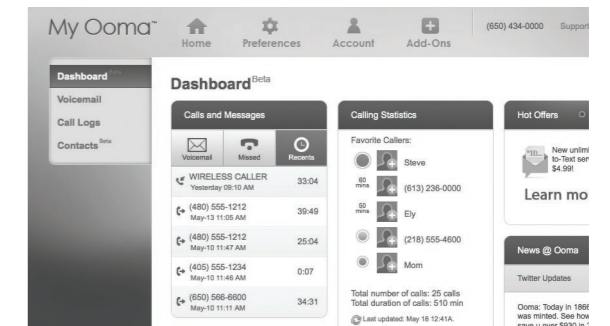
My Ooma™

Home Preferences Account Add-Ons (650) 434-0000 Support

Dashboard
Voicemail
Call Logs
Contacts Beta

Dashboard Beta

Calls and Messages

Voicemail Missed Recents

WIRELESS CALLER Yesterday 09:10 AM 33:04
(480) 555-1212 May-13 11:05 AM 39:49
(480) 555-1212 May-10 11:47 AM 25:04
(405) 555-1234 May-10 11:46 AM 0:07
(650) 566-6600 May-10 11:11 AM 34:31

Calling Statistics

Favorite Callers:
Steve
60 mins (613) 236-0000
50 mins Ely
(218) 555-4600
Mom

Total number of calls: 25 calls
Total duration of calls: 510 min
Last updated: May 16 12:41A.

Hot Offers

New unlim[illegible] to-Text ser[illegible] $4.99!

Learn mo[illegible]

News @ Ooma

Twitter Updates

Ooma: Today in 186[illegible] was minted. See how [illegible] save u over $930 in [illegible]